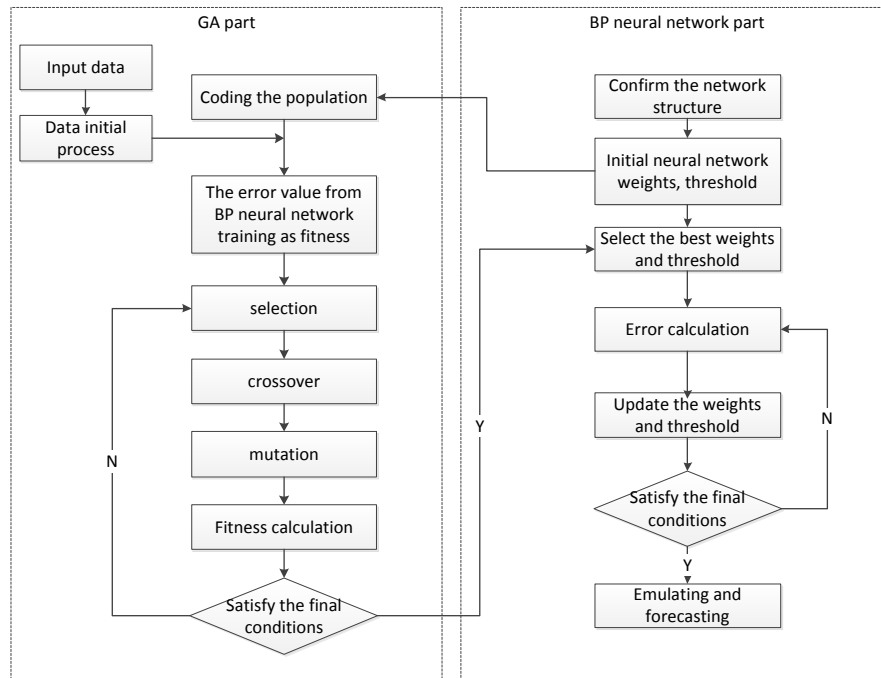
GA part

Input data

Data initial process

Coding the population

The error value from BP neural network training as fitness

selection

crossover

mutation

Fitness calculation

Satisfy the final conditions

N

Y

BP neural network part

Confirm the network structure

Initial neural network weights, threshold

Select the best weights and threshold

Error calculation

Update the weights and threshold

Satisfy the final conditions

N

Y

Emulating and forecasting